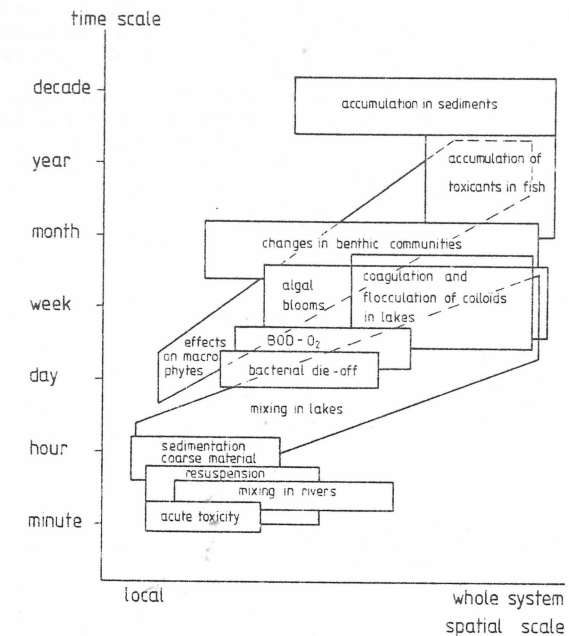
time scale

decade

year

month

week

day

hour

minute

accumulation in sediments

accumulation of toxicants in fish

changes in benthic communities

algal blooms

coagulation and flocculation of colloids in lakes

effects on macro phytes

BOD - $O_2$

bacterial die-off

mixing in lakes

sedimentation coarse material

resuspension

mixing in rivers

acute toxicity

local

whole system

spatial scale